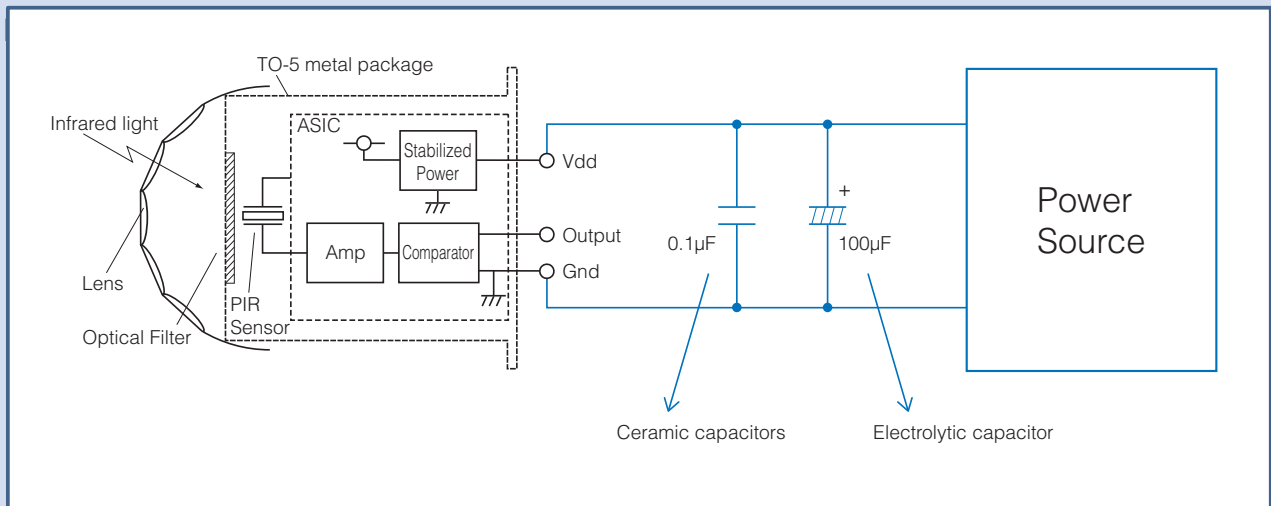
TO-5 metal package

Infrared light

ASIC

Stabilized Power

Vdd

Amp

Comparator

Output

Gnd

Lens

PIR Sensor

Optical Filter

+

0.1μF

100μF

Power Source

Ceramic capacitors

Electrolytic capacitor